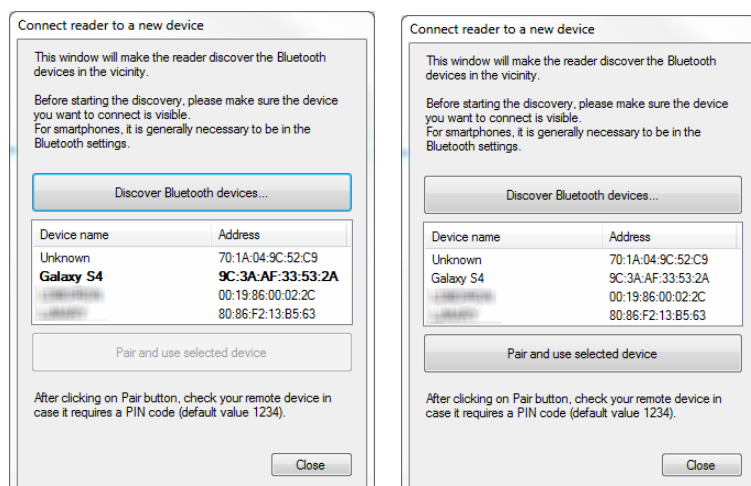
Connect reader to a new device

This window will make the reader discover the Bluetooth devices in the vicinity.

Before starting the discovery, please make sure the device you want to connect is visible.
For smartphones, it is generally necessary to be in the Bluetooth settings.

Discover Bluetooth devices...

| Device name | Address |
|---|---|
| Unknown | 70:1A:04:9C:52:C9 |
| Galaxy S4 | 9C:3A:AF:33:53:2A |
| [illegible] | 00:19:86:00:02:2C |
| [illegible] | 80:86:F2:13:B5:63 |

Pair and use selected device

After clicking on Pair button, check your remote device in case it requires a PIN code (default value 1234).

Close

Connect reader to a new device

This window will make the reader discover the Bluetooth devices in the vicinity.

Before starting the discovery, please make sure the device you want to connect is visible.
For smartphones, it is generally necessary to be in the Bluetooth settings.

Discover Bluetooth devices...

| Device name | Address |
|---|---|
| Unknown | 70:1A:04:9C:52:C9 |
| Galaxy S4 | 9C:3A:AF:33:53:2A |
| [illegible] | 00:19:86:00:02:2C |
| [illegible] | 80:86:F2:13:B5:63 |

Pair and use selected device

After clicking on Pair button, check your remote device in case it requires a PIN code (default value 1234).

Close